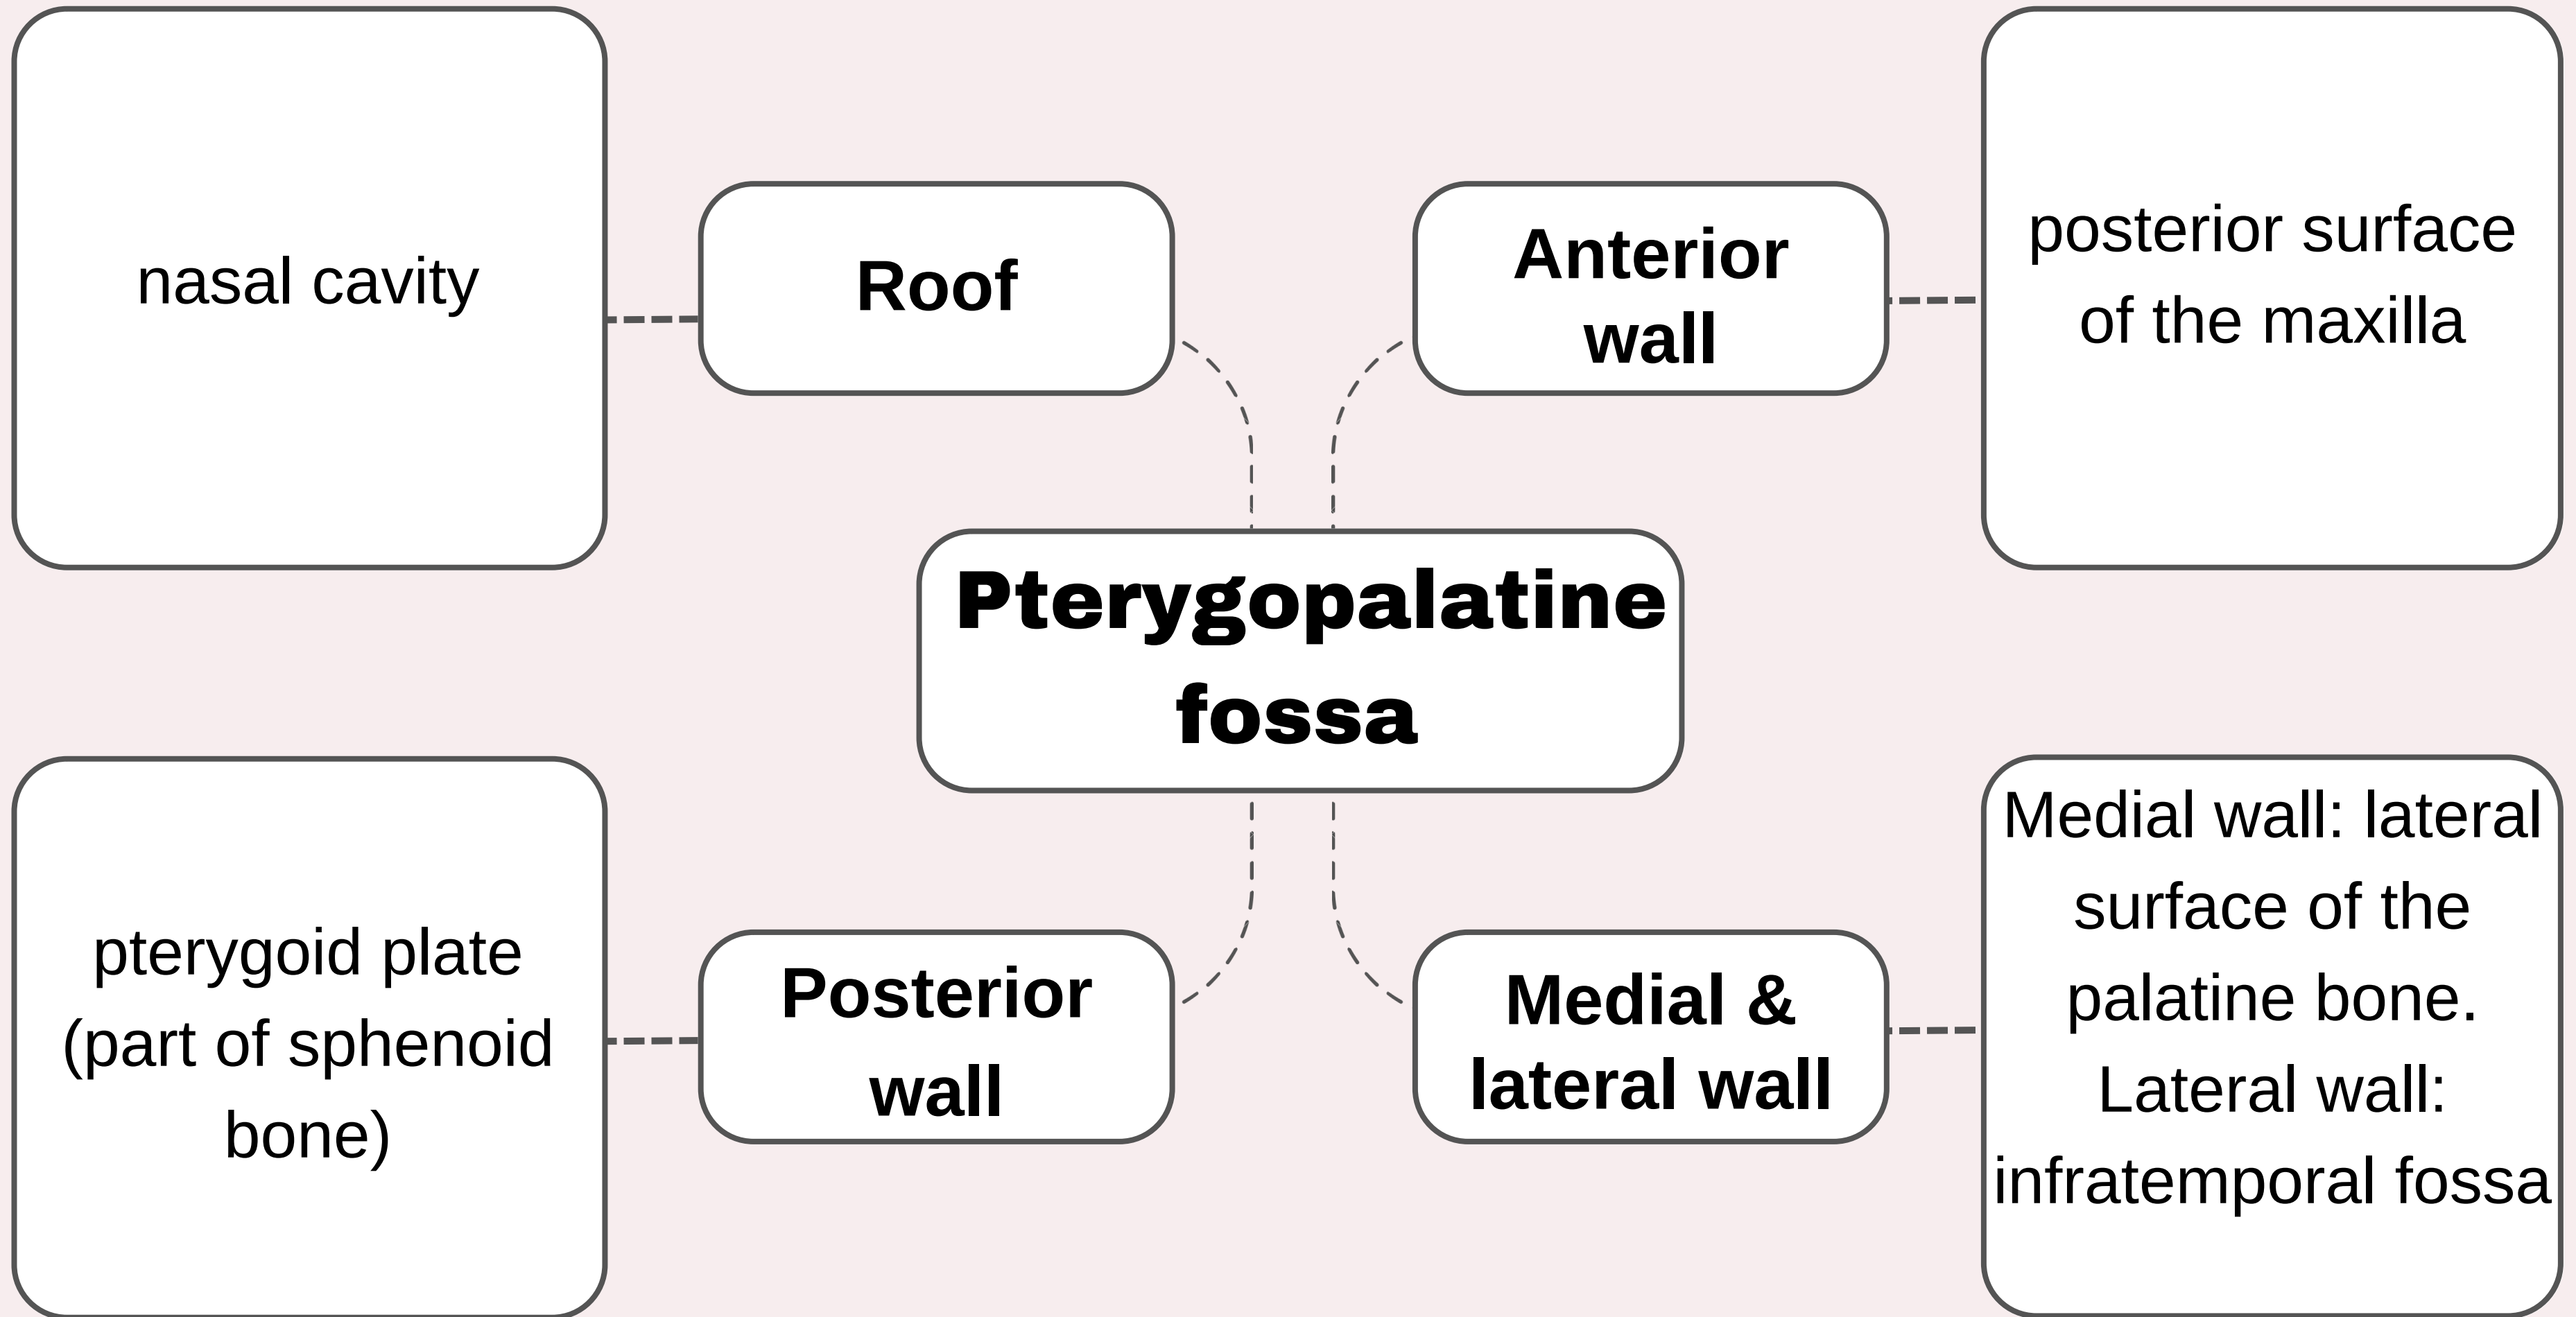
nasal cavity

Roof

Anterior wall

posterior surface of the maxilla

Pterygopalatine fossa

pterygoid plate (part of sphenoid bone)

Posterior wall

Medial & lateral wall

Medial wall: lateral surface of the palatine bone. Lateral wall: infratemporal fossa